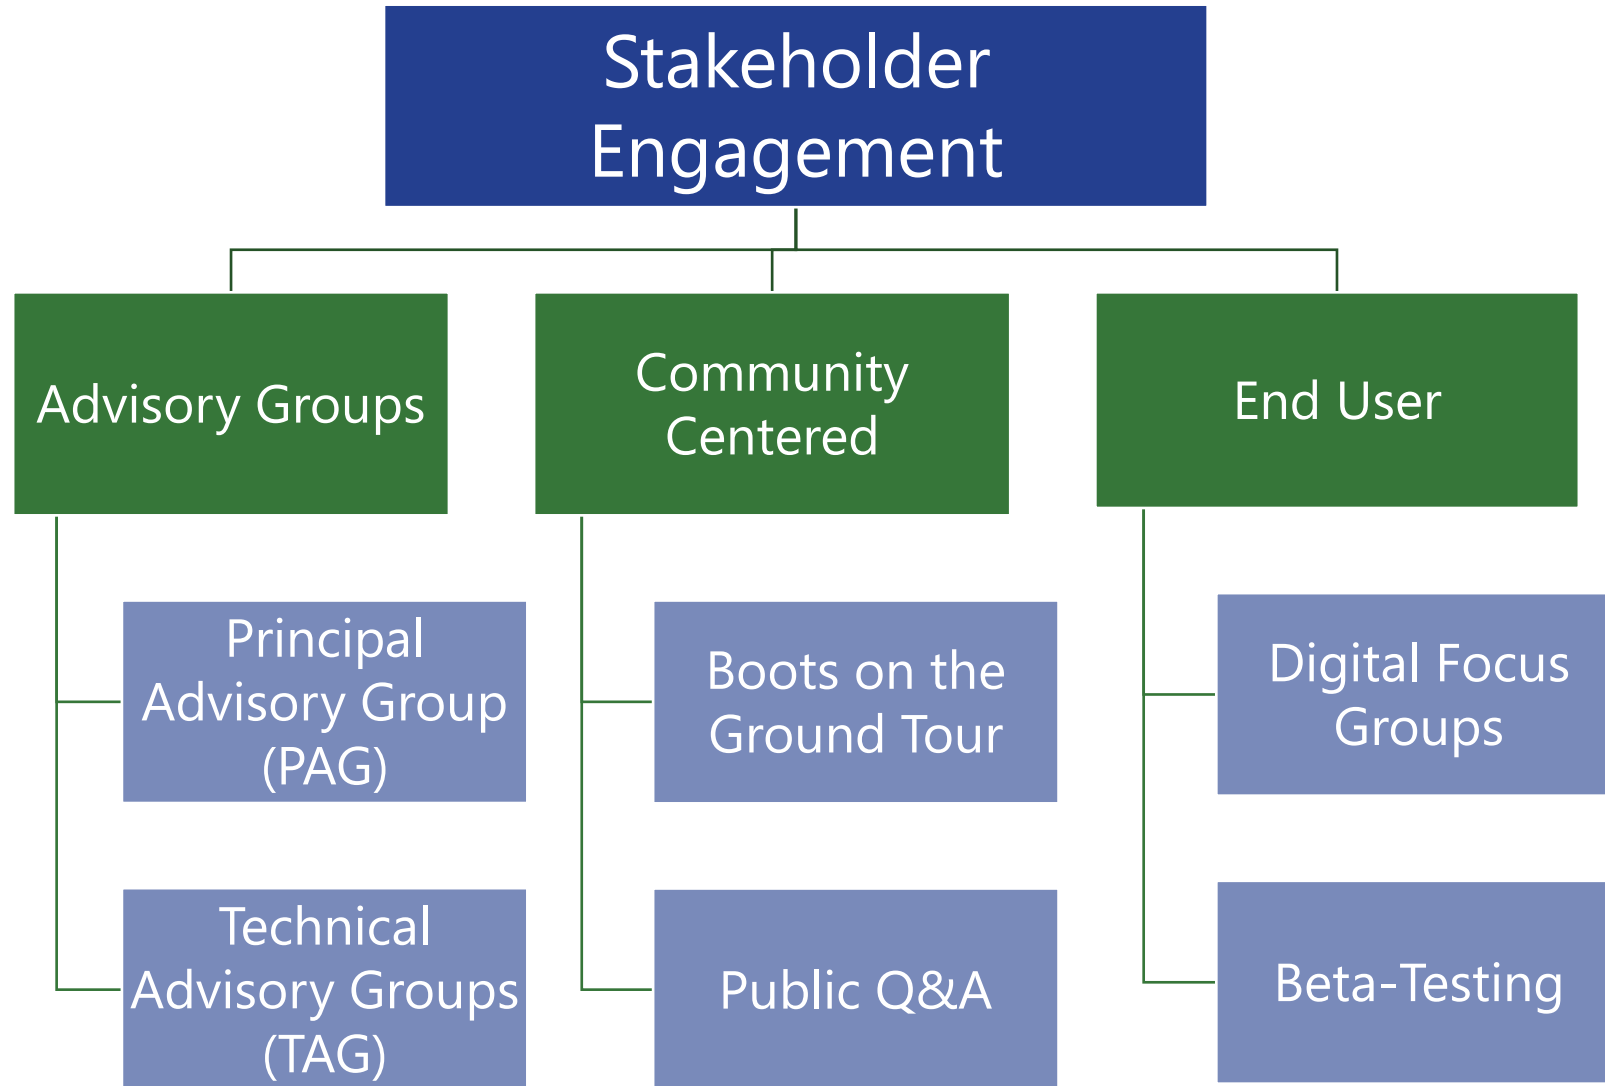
Stakeholder Engagement

Advisory Groups

Principal Advisory Group (PAG)

Technical Advisory Groups (TAG)

Community Centered

Boots on the Ground Tour

Public Q&A

End User

Digital Focus Groups

Beta-Testing